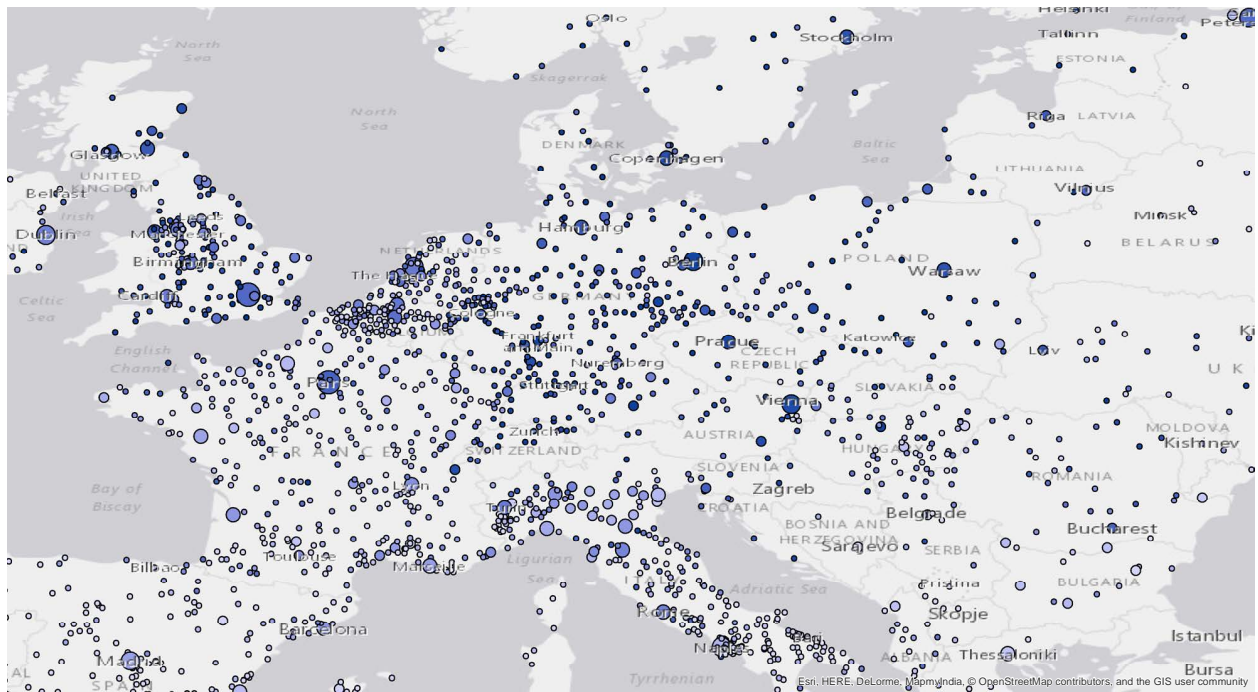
Helsinki
Finland
Peters
Oslo
Stockholm
Tallinn
ESTONIA
North Sea
North Sea
Skagerrak
Riga LATVIA
Glasgow
UNITED KINGDOM
DENMARK
Copenhagen
Baltic Sea
LITHUANIA
Vilnius
Belfast
Irish
Dublin
Manchester
Leeds
Hamburg
Minsk
BELARUS
Birmingham
NETHERLANDS
Berlin
POLAND
Warsaw
The Hague
Celtic Sea
Cardiff
GERMANY
Cologne
Frankfurt am Main
Prague
CZECH REPUBLIC
Katowice
English Channel
Nuremberg
Lviv
Paris
Stuttgart
SLOVAKIA
UK
Vienna
Zurich
SWITZERLAND
AUSTRIA
HUNGARY
MOLDOVA
Kishinev
FRANCE
SLOVENIA
ROMANIA
Bay of Biscay
Lyon
Zagreb
Turin
CROATIA
Belgrade
BOSNIA AND HERZEGOVINA
Bucharest
Sarajevo
SERBIA
Toulouse
Bilbao
Marseille
Ligurian Sea
ITALY
Adriatic Sea
Pristina
BULGARIA
Rome
Skopje
Barcelona
Naples
Bari
Istanbul
Madrid
SPAIN
Tyrrhenian
ALBANIA
Thessaloniki
Bursa
Esri, HERE, DeLorme, MapmyIndia, © OpenStreetMap contributors, and the GIS user community